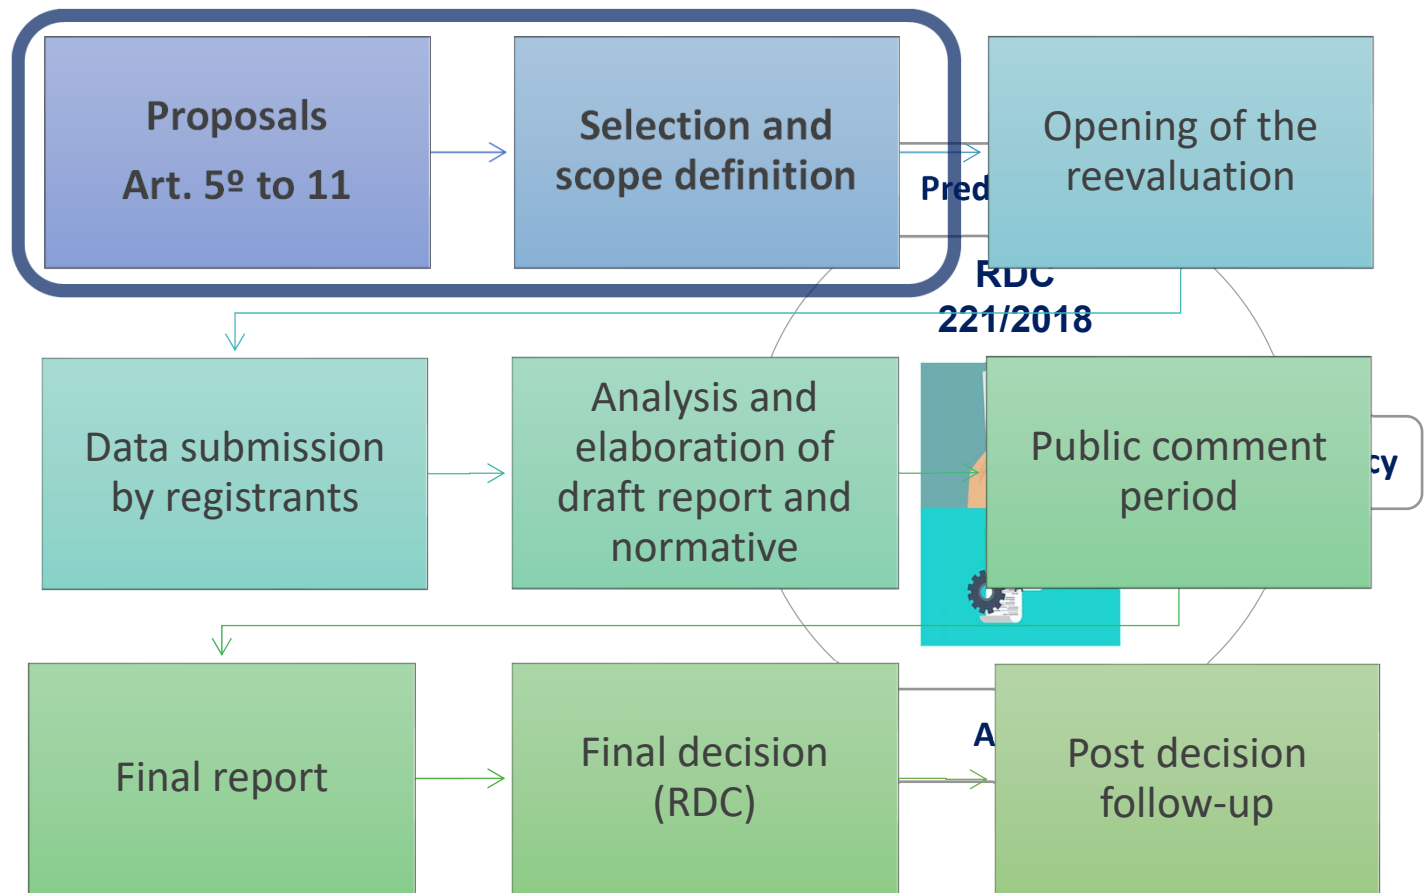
Proposals
Art. 5º to 11

Selection and scope definition

Pred

Opening of the reevaluation

RDC
221/2018

Data submission by registrants

Analysis and elaboration of draft report and normative

Public comment period

cy

Final report

Final decision (RDC)

A

Post decision follow-up